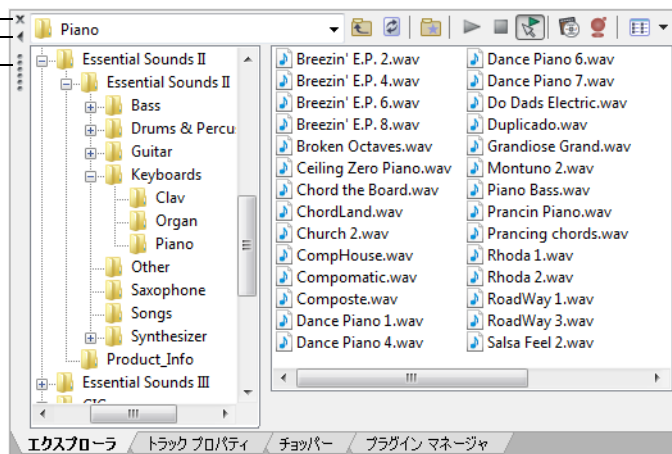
Piano

Essential Sounds II
Essential Sounds II
Bass
Drums & Percu
Guitar
Keyboards
Clav
Organ
Piano
Other
Saxophone
Songs
Synthesizer
Product_Info
Essential Sounds III
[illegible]

Breezin' E.P. 2.wav
Breezin' E.P. 4.wav
Breezin' E.P. 6.wav
Breezin' E.P. 8.wav
Broken Octaves.wav
Ceiling Zero Piano.wav
Chord the Board.wav
ChordLand.wav
Church 2.wav
CompHouse.wav
Compomatic.wav
Composte.wav
Dance Piano 1.wav
Dance Piano 4.wav
Dance Piano 6.wav
Dance Piano 7.wav
Do Dads Electric.wav
Duplicado.wav
Grandiose Grand.wav
Montuno 2.wav
Piano Bass.wav
Prancin Piano.wav
Prancing chords.wav
Rhoda 1.wav
Rhoda 2.wav
RoadWay 1.wav
RoadWay 3.wav
Salsa Feel 2.wav

エクスプローラ
トラック プロパティ
チョッパー
プラグイン マネージャ